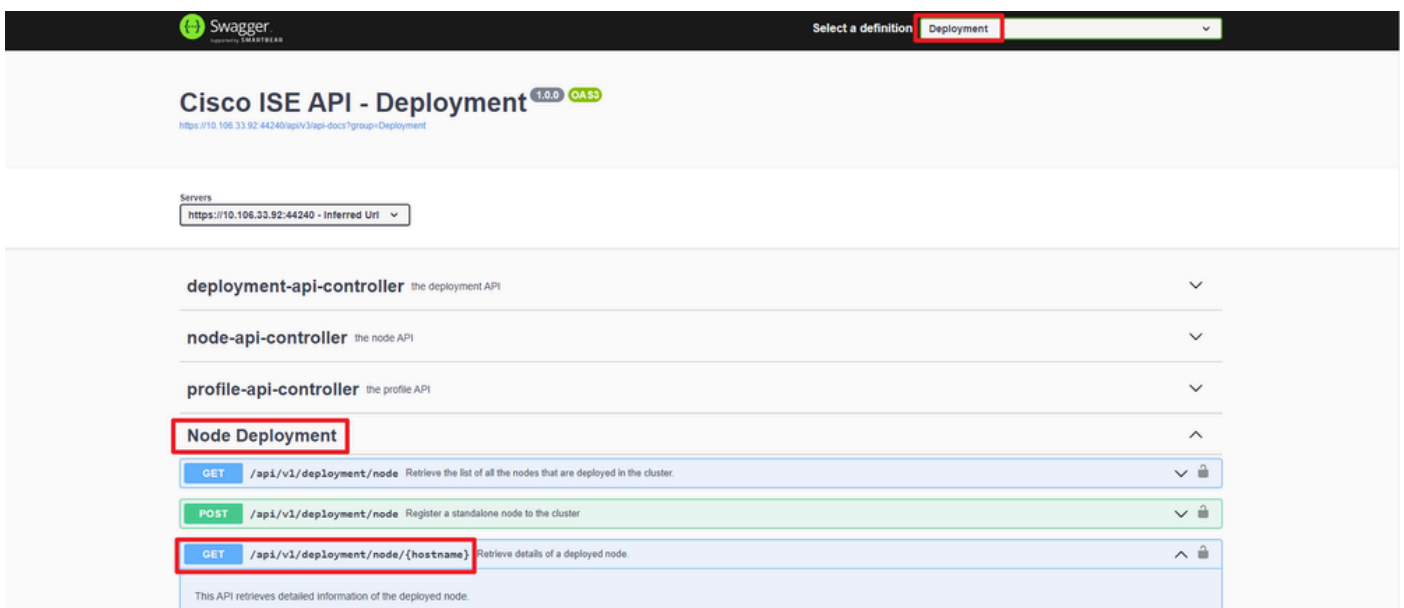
Swagger
Supported by SMARTBEAR

Select a definition Deployment

Cisco ISE API - Deployment 1.0.0 OAS3
https://10.106.33.92:44240/api/v3/api-docs?group=Deployment

Servers
https://10.106.33.92:44240 - Inferred Url

deployment-api-controller the deployment API

node-api-controller the node API

profile-api-controller the profile API

Node Deployment

GET /api/v1/deployment/node Retrieve the list of all the nodes that are deployed in the cluster.

POST /api/v1/deployment/node Register a standalone node to the cluster

GET /api/v1/deployment/node/{hostname} Retrieve details of a deployed node.

This API retrieves detailed information of the deployed node.